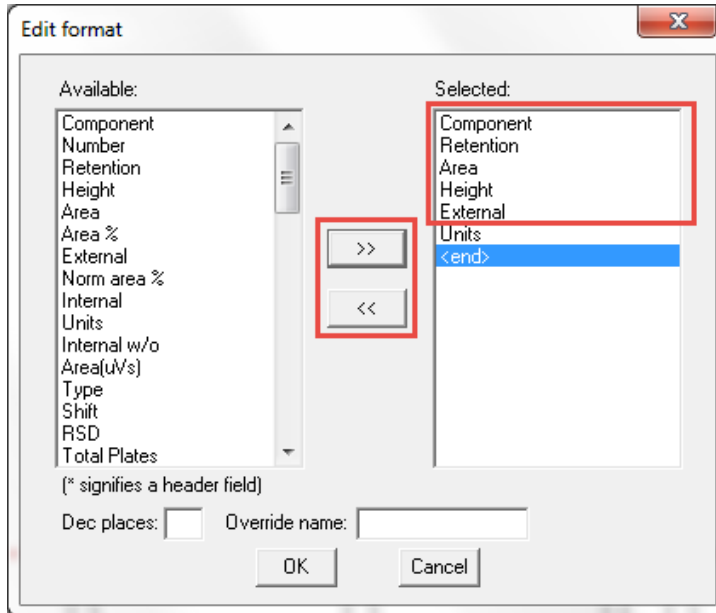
Edit format

Available:
Component
Number
Retention
Height
Area
Area %
External
Norm area %
Internal
Units
Internal w/o
Area(uVs)
Type
Shift
RSD
Total Plates

>>
<<

Selected:
Component
Retention
Area
Height
External
Units
<end>

(* signifies a header field)

Dec places: Override name:

OK Cancel